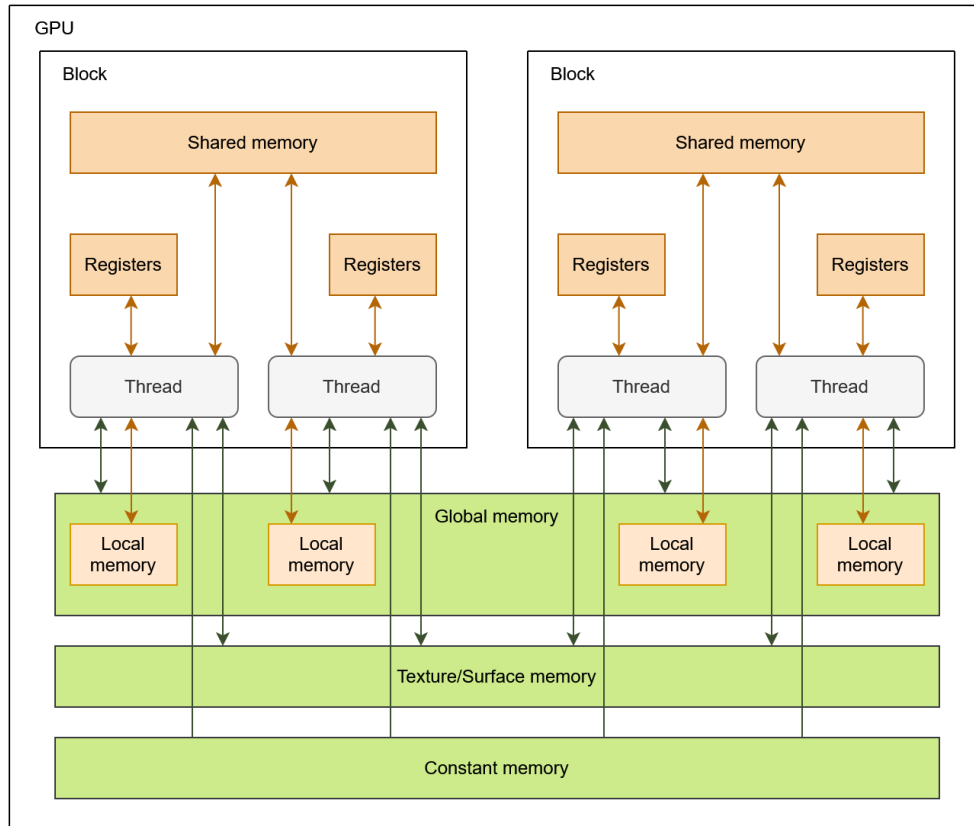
GPU

Block

Shared memory

Registers

Registers

Thread

Thread

Block

Shared memory

Registers

Registers

Thread

Thread

Global memory

Local memory

Local memory

Local memory

Local memory

Texture/Surface memory

Constant memory